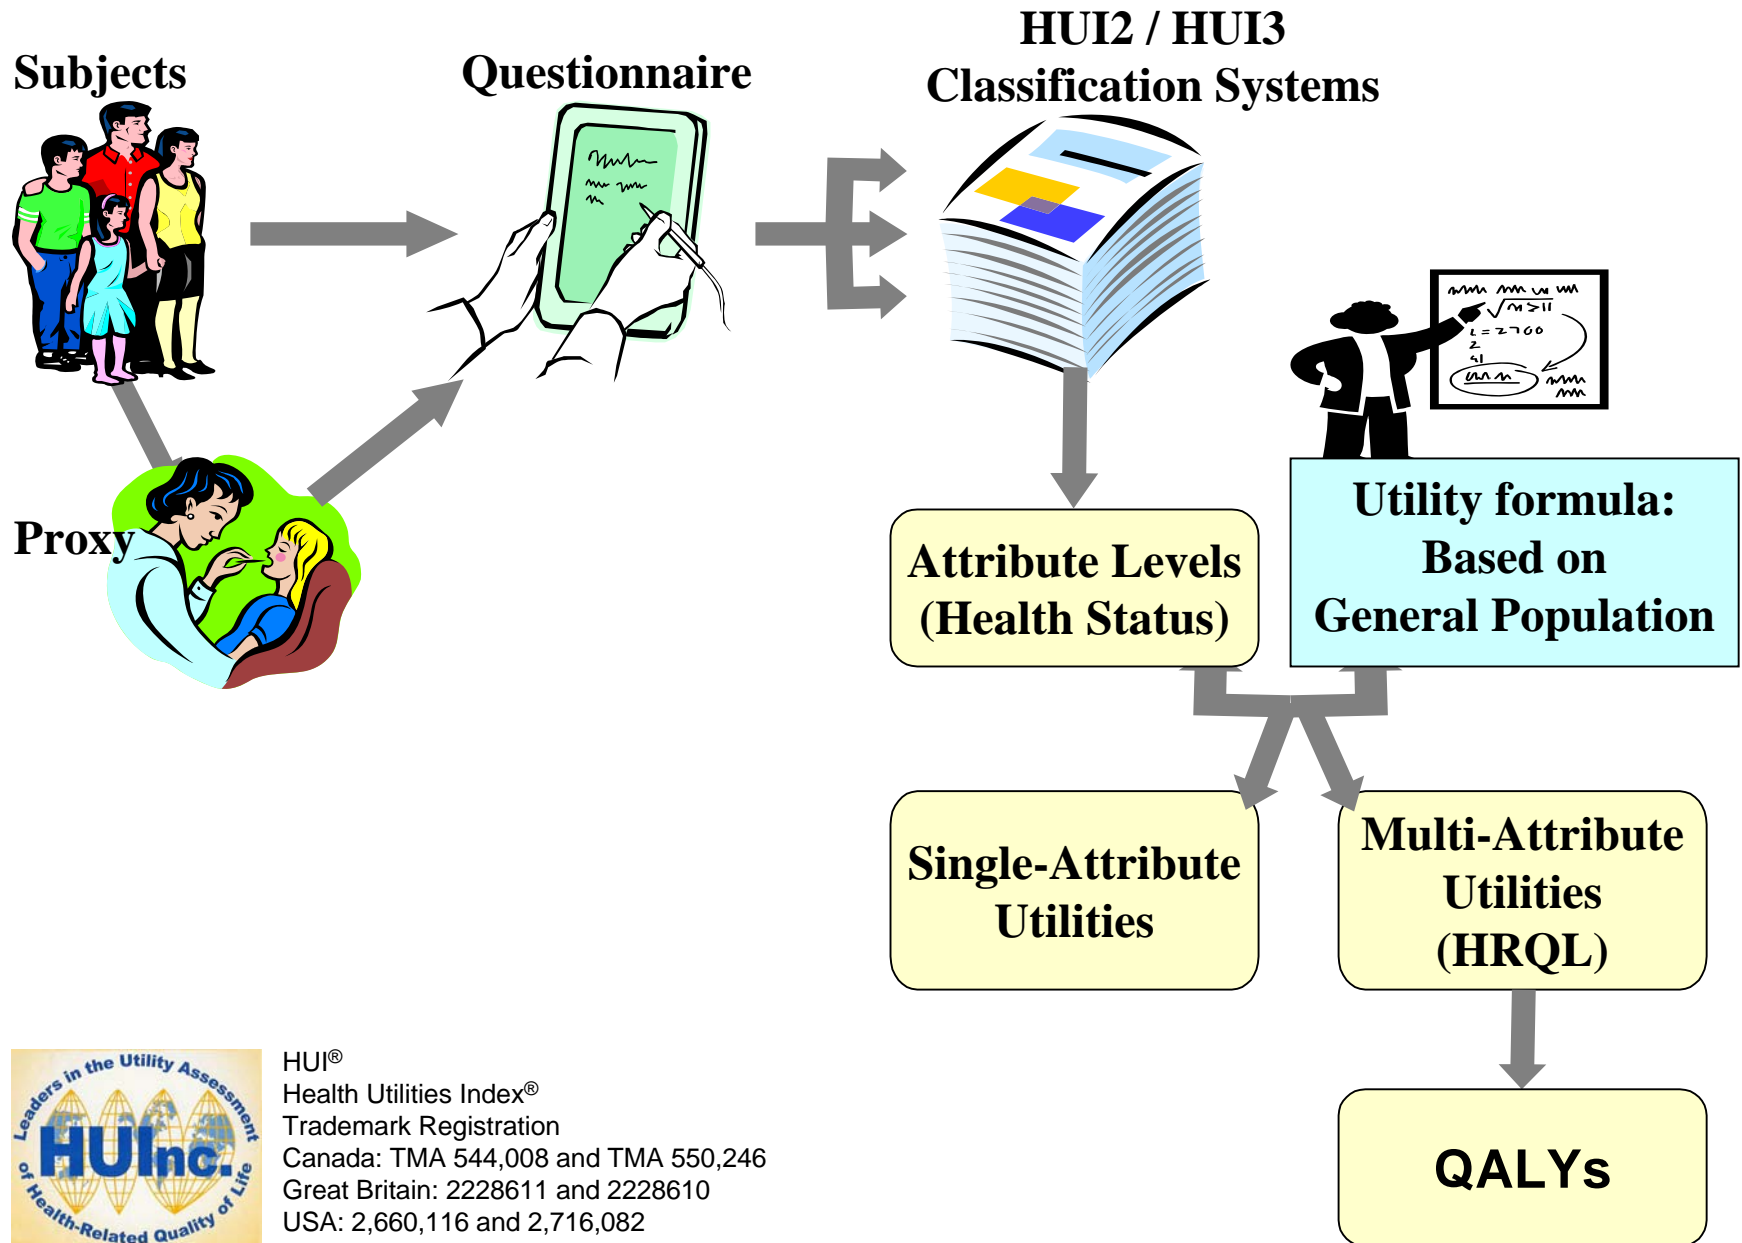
Subjects

Questionnaire

HUI2 / HUI3
Classification Systems

Proxy

Attribute Levels
(Health Status)

Utility formula:
Based on
General Population

Single-Attribute
Utilities

Multi-Attribute
Utilities
(HRQL)

QALYs

Leaders in the Utility Assessment of Health-Related Quality of Life

HUInc.

HUI®
Health Utilities Index®
Trademark Registration
Canada: TMA 544,008 and TMA 550,246
Great Britain: 2228611 and 2228610
USA: 2,660,116 and 2,716,082